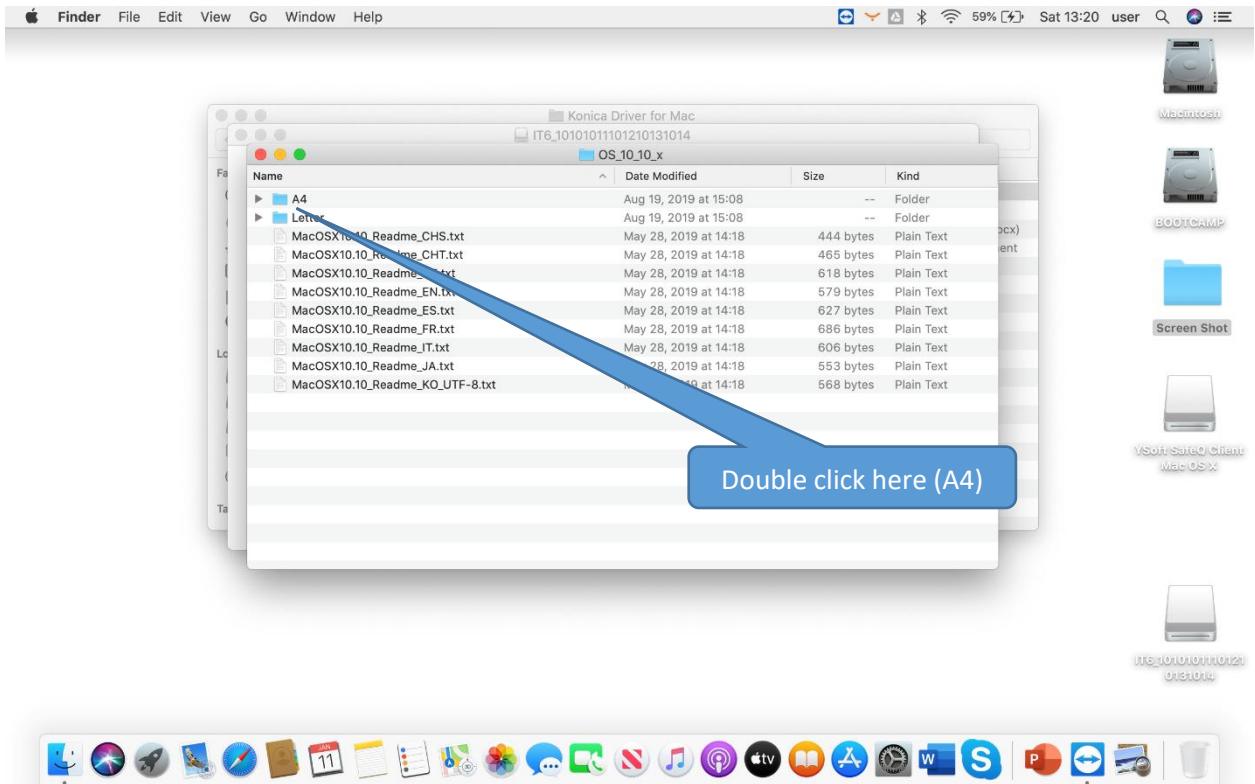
Finder File Edit View Go Window Help

59% Sat 13:20 user

Macintosh

BOOTCAMP

Screen Shot

YSoft SafeQ Client Mac OS X

IT6_10101011101210131014

Konica Driver for Mac

IT6_10101011101210131014

OS_10_10_x

| Name | Date Modified | Size | Kind |
|---|---|---|---|
| A4 | Aug 19, 2019 at 15:08 | -- | Folder |
| Letter | Aug 19, 2019 at 15:08 | -- | Folder |
| MacOSX10.10_Readme_CHS.txt | May 28, 2019 at 14:18 | 444 bytes | Plain Text |
| MacOSX10.10_Readme_CHT.txt | May 28, 2019 at 14:18 | 465 bytes | Plain Text |
| MacOSX10.10_Readme_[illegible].txt | May 28, 2019 at 14:18 | 618 bytes | Plain Text |
| MacOSX10.10_Readme_EN.txt | May 28, 2019 at 14:18 | 579 bytes | Plain Text |
| MacOSX10.10_Readme_ES.txt | May 28, 2019 at 14:18 | 627 bytes | Plain Text |
| MacOSX10.10_Readme_FR.txt | May 28, 2019 at 14:18 | 686 bytes | Plain Text |
| MacOSX10.10_Readme_IT.txt | May 28, 2019 at 14:18 | 606 bytes | Plain Text |
| MacOSX10.10_Readme_JA.txt | May 28, 2019 at 14:18 | 553 bytes | Plain Text |
| MacOSX10.10_Readme_KO_UTF-8.txt | May 28, 2019 at 14:18 | 568 bytes | Plain Text |

Fa
Lo
Ta
ocx)
ent

Double click here (A4)

JAN 11